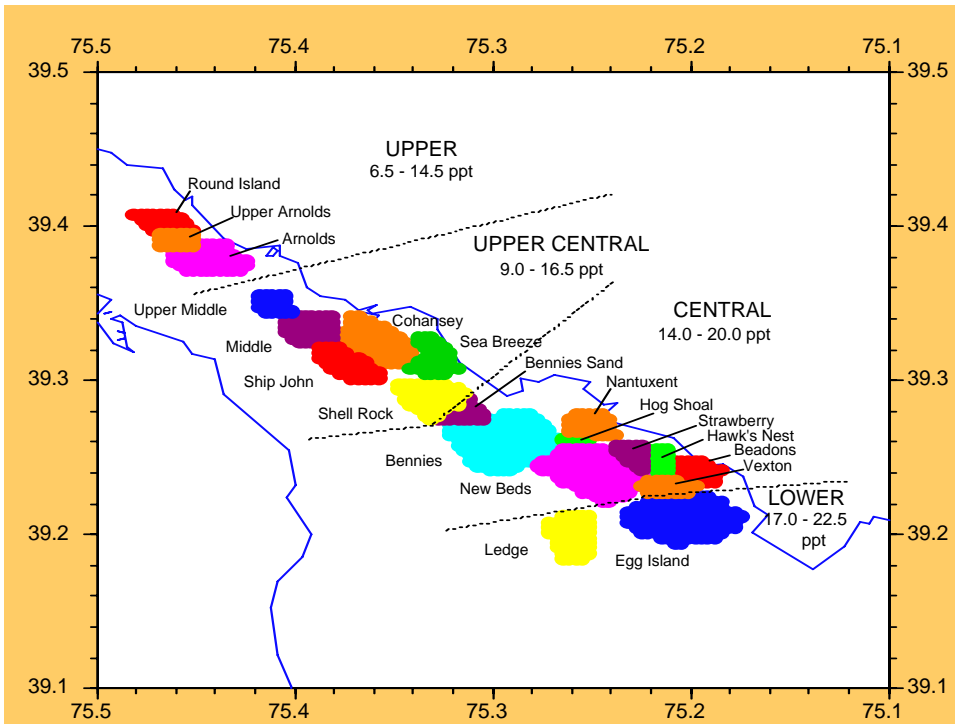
75.5 75.4 75.3 75.2 75.1

39.5 39.4 39.3 39.2 39.1

39.5 39.4 39.3 39.2 39.1

UPPER
6.5 - 14.5 ppt

UPPER CENTRAL
9.0 - 16.5 ppt

CENTRAL
14.0 - 20.0 ppt

LOWER
17.0 - 22.5
ppt

Round Island
Upper Arnolds
Arnolds
Upper Middle
Middle
Ship John
Cohansey
Sea Breeze
Shell Rock
Bennies Sand
Nantuxent
Hog Shoal
Strawberry
Hawk's Nest
Beadons
Vexton
Bennies
New Beds
Ledge
Egg Island

75.5 75.4 75.3 75.2 75.1